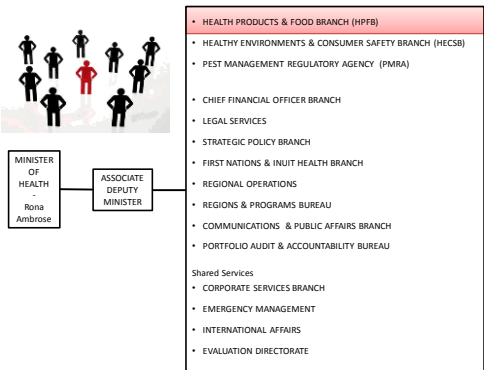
MINISTER OF HEALTH - Rona Ambrose

ASSOCIATE DEPUTY MINISTER

• HEALTH PRODUCTS & FOOD BRANCH (HPFB)
• HEALTHY ENVIRONMENTS & CONSUMER SAFETY BRANCH (HECSB)
• PEST MANAGEMENT REGULATORY AGENCY (PMRA)

• CHIEF FINANCIAL OFFICER BRANCH
• LEGAL SERVICES
• STRATEGIC POLICY BRANCH
• FIRST NATIONS & INUIT HEALTH BRANCH
• REGIONAL OPERATIONS
• REGIONS & PROGRAMS BUREAU
• COMMUNICATIONS & PUBLIC AFFAIRS BRANCH
• PORTFOLIO AUDIT & ACCOUNTABILITY BUREAU

Shared Services
• CORPORATE SERVICES BRANCH
• EMERGENCY MANAGEMENT
• INTERNATIONAL AFFAIRS
• EVALUATION DIRECTORATE